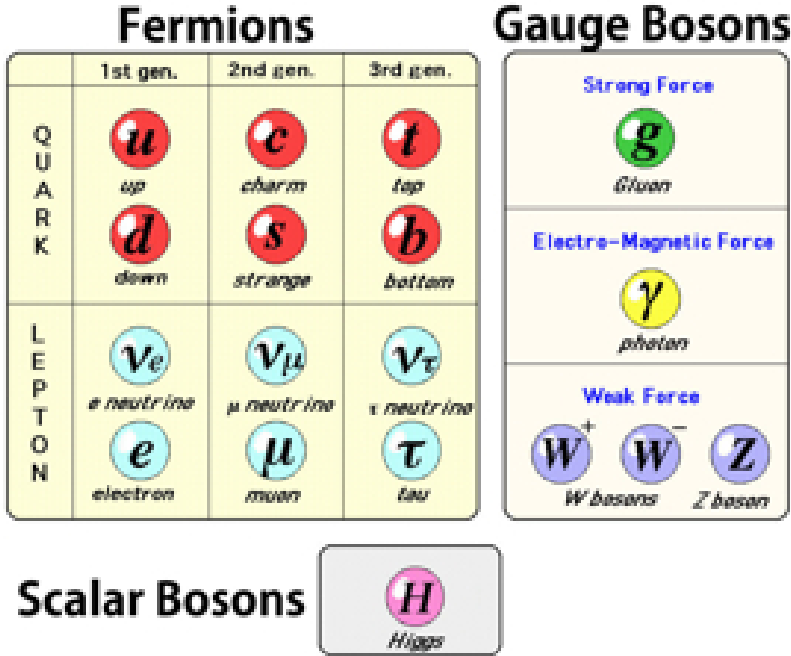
Fermions

|  | 1st gen. | 2nd gen. | 3rd gen. |
|---|---|---|---|
| QUARK | $u$ up | $c$ charm | $t$ top |
|  | $d$ down | $s$ strange | $b$ bottom |
| LEPTON | $\nu_e$ e neutrino | $\nu_\mu$ μ neutrino | $\nu_\tau$ τ neutrino |
|  | $e$ electron | $\mu$ muon | $\tau$ tau |

Gauge Bosons

Strong Force

$g$

Gluon

Electro-Magnetic Force

$\gamma$

photon

Weak Force

$W^+$ $W^-$ $Z$

W bosons Z boson

Scalar Bosons

$H$

Higgs